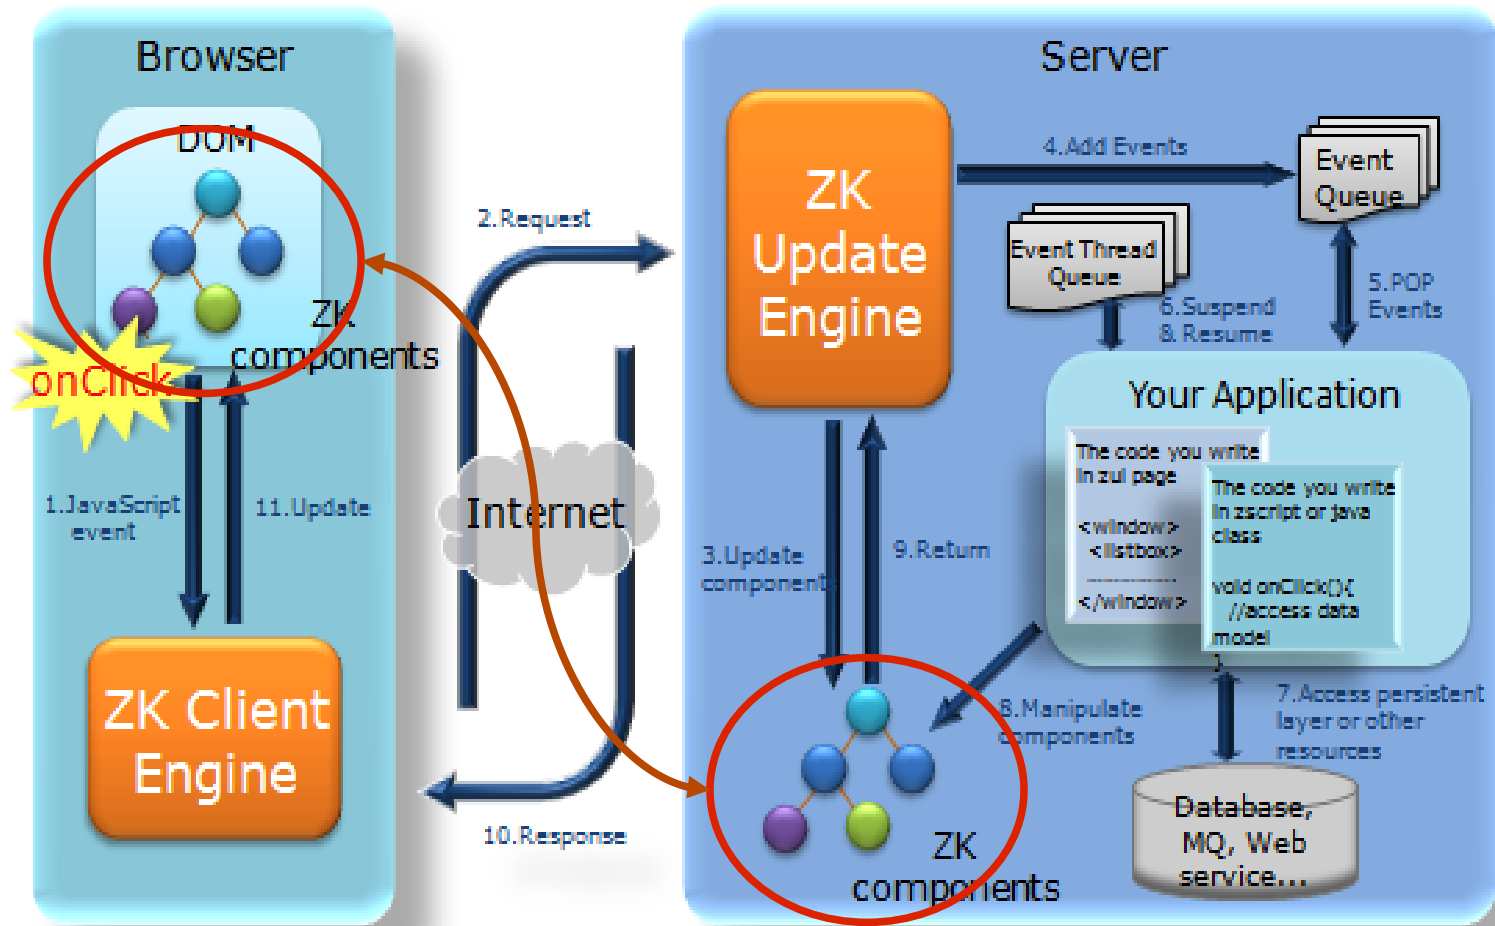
Browser

DOM

ZK components

onClick

1.JavaScript event

11.Update

ZK Client Engine

2.Request

Internet

10.Response

Server

ZK Update Engine

4.Add Events

Event Queue

Event Thread Queue

6.Suspend 8.Resume

5.POP Events

Your Application

The code you write in zul page

<window> <listbox> ---------- </window>

The code you write in zscript or java class

void onClick(){ //access data model }

3.Update components

9.Return

8.Manipulate components

7.Access persistent layer or other resources

ZK components

Database, MQ, Web service...